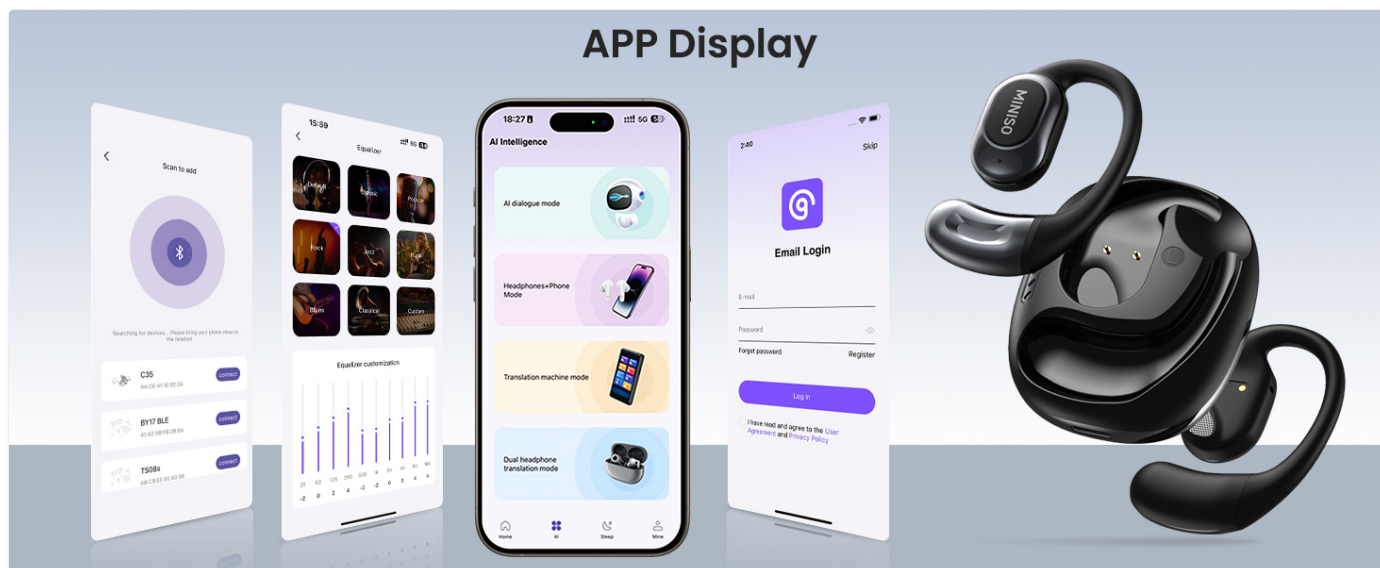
APP Display

Scan to add

Searching for devices... Please bring your phone close to the headset

C35
AA:CB:41:10:92:34
connect

BY17 BLE
41:42:5B:FB:2B:B4
connect

TS08s
AB:C9:EE:EC:40:9B
connect

15:59
5G
Equalizer

Default
Classic
Popular
Rock
Jazz
Folk
Blues
Classical
Custom

Equalizer customization

31 62 125 250 500 1k 2k 4k 8k 16k
-2 0 2 4 -2 -2 0 3 4 4

18:27
5G
AI Intelligence

AI dialogue mode

Headphones+Phone Mode

Translation machine mode

Dual headphone translation mode

Home
AI
Sleep
Mine

2:40
Skip

Email Login

E-mail
Password
Forget password
Register

Log in

I have read and agree to the User Agreement and Privacy Policy

MINISO